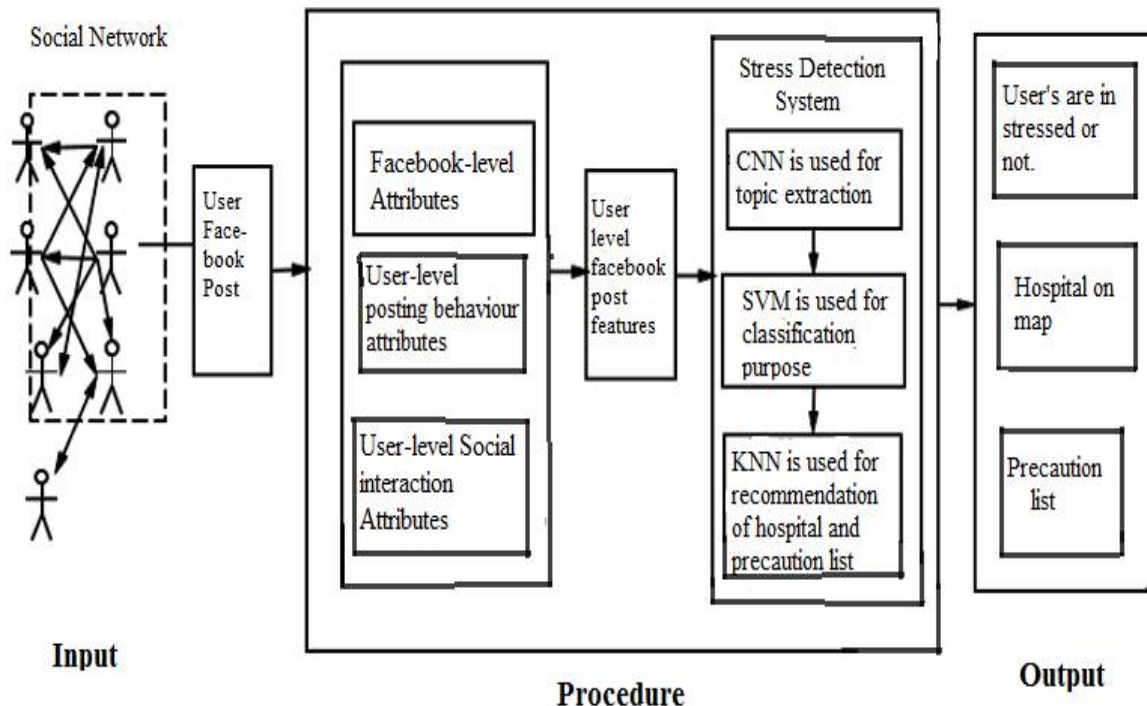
Social Network

User Face-book Post

Facebook-level Attributes

User-level posting behaviour attributes

User-level Social interaction Attributes

User level facebook post features

Stress Detection System

CNN is used for topic extraction

SVM is used for classification purpose

KNN is used for recommendation of hospital and precaution list

User's are in stressed or not.

Hospital on map

Precaution list

Input

Procedure

Output